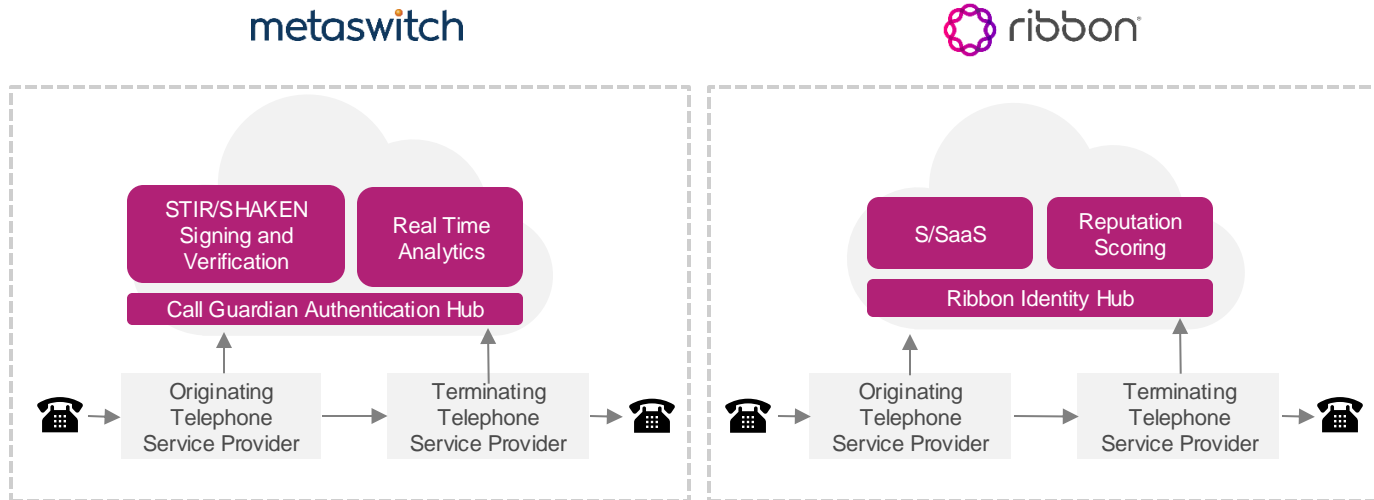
metaswitch

ribbon®

STIR/SHAKEN Signing and Verification

Real Time Analytics

Call Guardian Authentication Hub

Originating Telephone Service Provider

Terminating Telephone Service Provider

S/SaaS

Reputation Scoring

Ribbon Identity Hub

Originating Telephone Service Provider

Terminating Telephone Service Provider